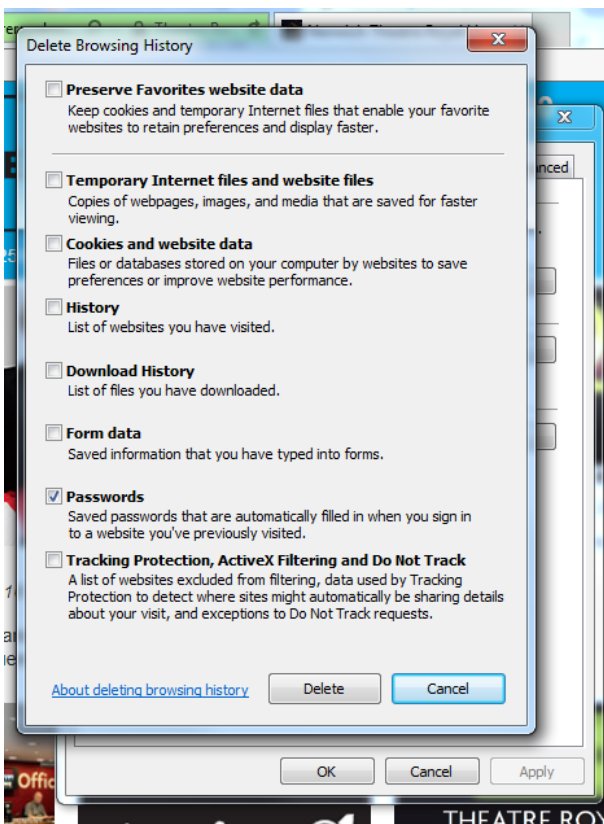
Delete Browsing History

Preserve Favorites website data
Keep cookies and temporary Internet files that enable your favorite websites to retain preferences and display faster.

Temporary Internet files and website files
Copies of webpages, images, and media that are saved for faster viewing.

Cookies and website data
Files or databases stored on your computer by websites to save preferences or improve website performance.

History
List of websites you have visited.

Download History
List of files you have downloaded.

Form data
Saved information that you have typed into forms.

Passwords
Saved passwords that are automatically filled in when you sign in to a website you've previously visited.

Tracking Protection, ActiveX Filtering and Do Not Track
A list of websites excluded from filtering, data used by Tracking Protection to detect where sites might automatically be sharing details about your visit, and exceptions to Do Not Track requests.

About deleting browsing history

Delete

Cancel

nced

OK

Cancel

Apply

Offi

THEATRE ROY